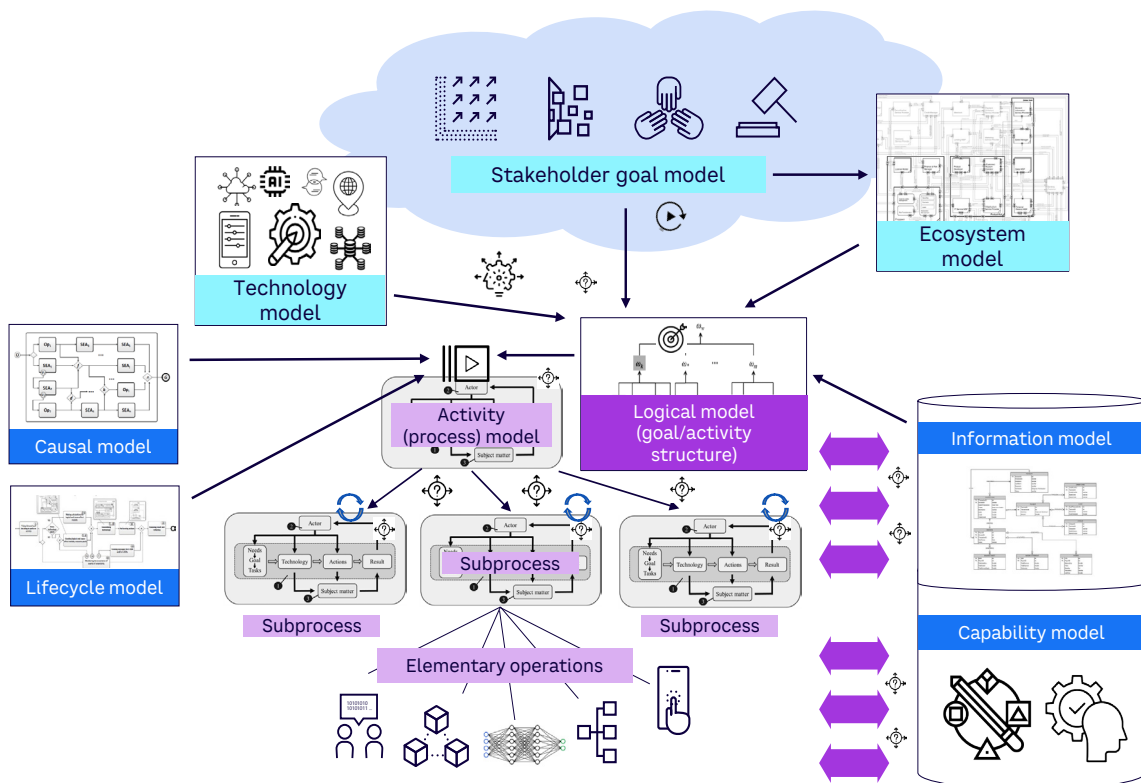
Stakeholder goal model

Ecosystem model

Technology model

AI

Causal model

Lifecycle model

α

Actor

Activity (process) model

Subject matter

$\omega_0$

$\omega_{..}$

...

$\omega_q$

Logical model (goal/activity structure)

Information model

Actor

Needs Goal Tasks

Technology

Actions

Result

Subject matter

Actor

Subprocess

Subject matter

Actor

Needs Goal Tasks

Technology

Actions

Result

Subject matter

Subprocess

Subprocess

Capability model

Elementary operations

10101010 1010101...